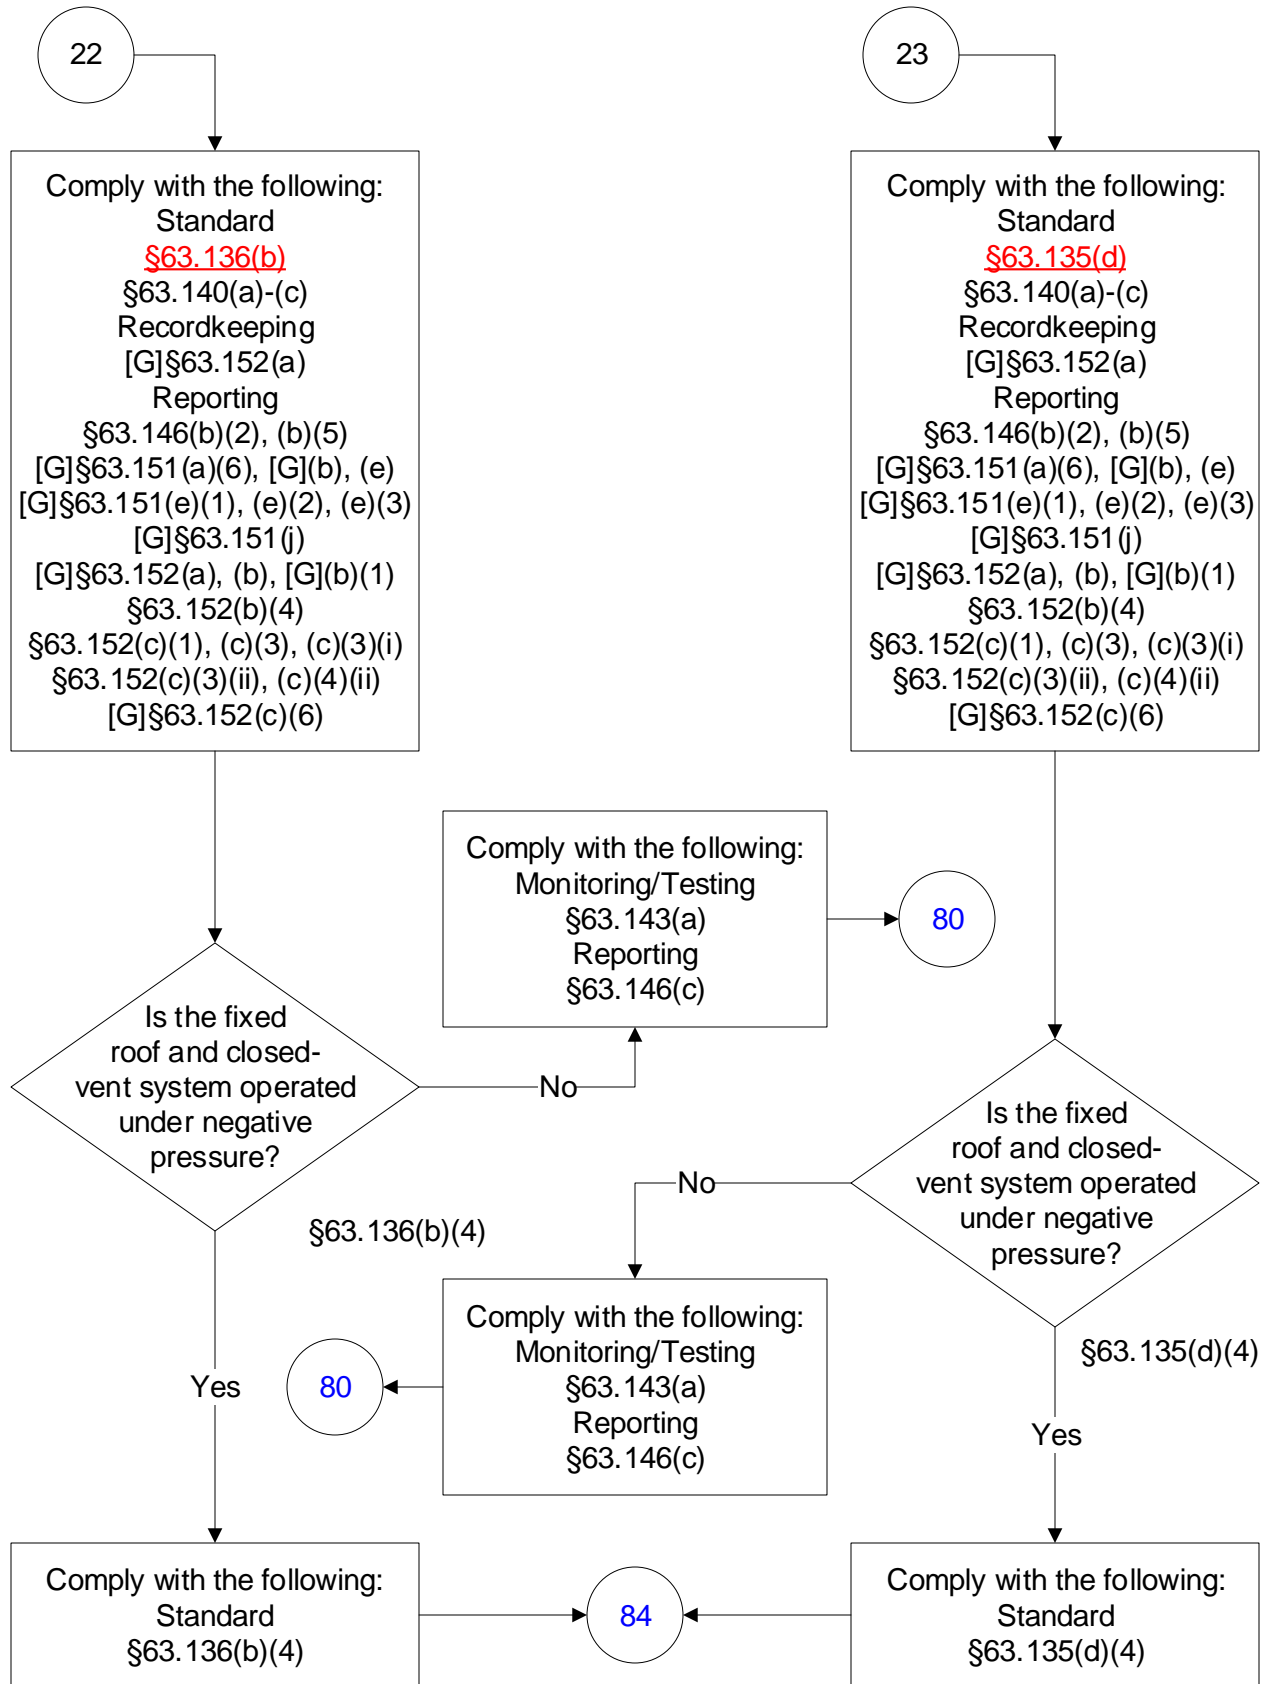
22

Comply with the following:
Standard
§63.136(b)
§63.140(a)-(c)
Recordkeeping
[G]§63.152(a)
Reporting
§63.146(b)(2), (b)(5)
[G]§63.151(a)(6), [G](b), (e)
[G]§63.151(e)(1), (e)(2), (e)(3)
[G]§63.151(j)
[G]§63.152(a), (b), [G](b)(1)
§63.152(b)(4)
§63.152(c)(1), (c)(3), (c)(3)(i)
§63.152(c)(3)(ii), (c)(4)(ii)
[G]§63.152(c)(6)

23

Comply with the following:
Standard
§63.135(d)
§63.140(a)-(c)
Recordkeeping
[G]§63.152(a)
Reporting
§63.146(b)(2), (b)(5)
[G]§63.151(a)(6), [G](b), (e)
[G]§63.151(e)(1), (e)(2), (e)(3)
[G]§63.151(j)
[G]§63.152(a), (b), [G](b)(1)
§63.152(b)(4)
§63.152(c)(1), (c)(3), (c)(3)(i)
§63.152(c)(3)(ii), (c)(4)(ii)
[G]§63.152(c)(6)

Comply with the following:
Monitoring/Testing
§63.143(a)
Reporting
§63.146(c)

80

Is the fixed roof and closed-vent system operated under negative pressure?

No

§63.136(b)(4)

Is the fixed roof and closed-vent system operated under negative pressure?

No

§63.135(d)(4)

Comply with the following:
Monitoring/Testing
§63.143(a)
Reporting
§63.146(c)

80

Yes

Yes

Comply with the following:
Standard
§63.136(b)(4)

84

Comply with the following:
Standard
§63.135(d)(4)